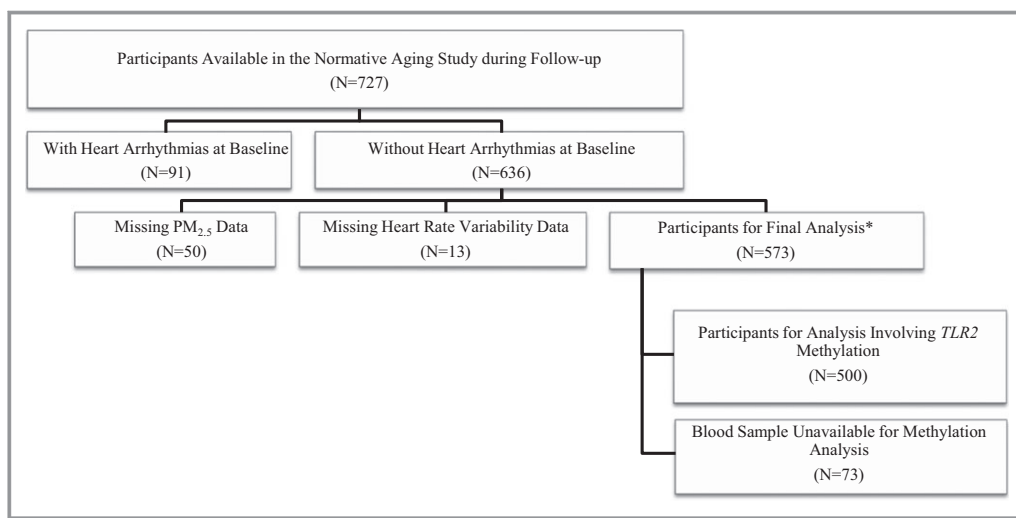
Participants Available in the Normative Aging Study during Follow-up
(N=727)

With Heart Arrhythmias at Baseline
(N=91)

Without Heart Arrhythmias at Baseline
(N=636)

Missing $PM_{2.5}$ Data
(N=50)

Missing Heart Rate Variability Data
(N=13)

Participants for Final Analysis*
(N=573)

Participants for Analysis Involving *TLR2* Methylation
(N=500)

Blood Sample Unavailable for Methylation Analysis
(N=73)